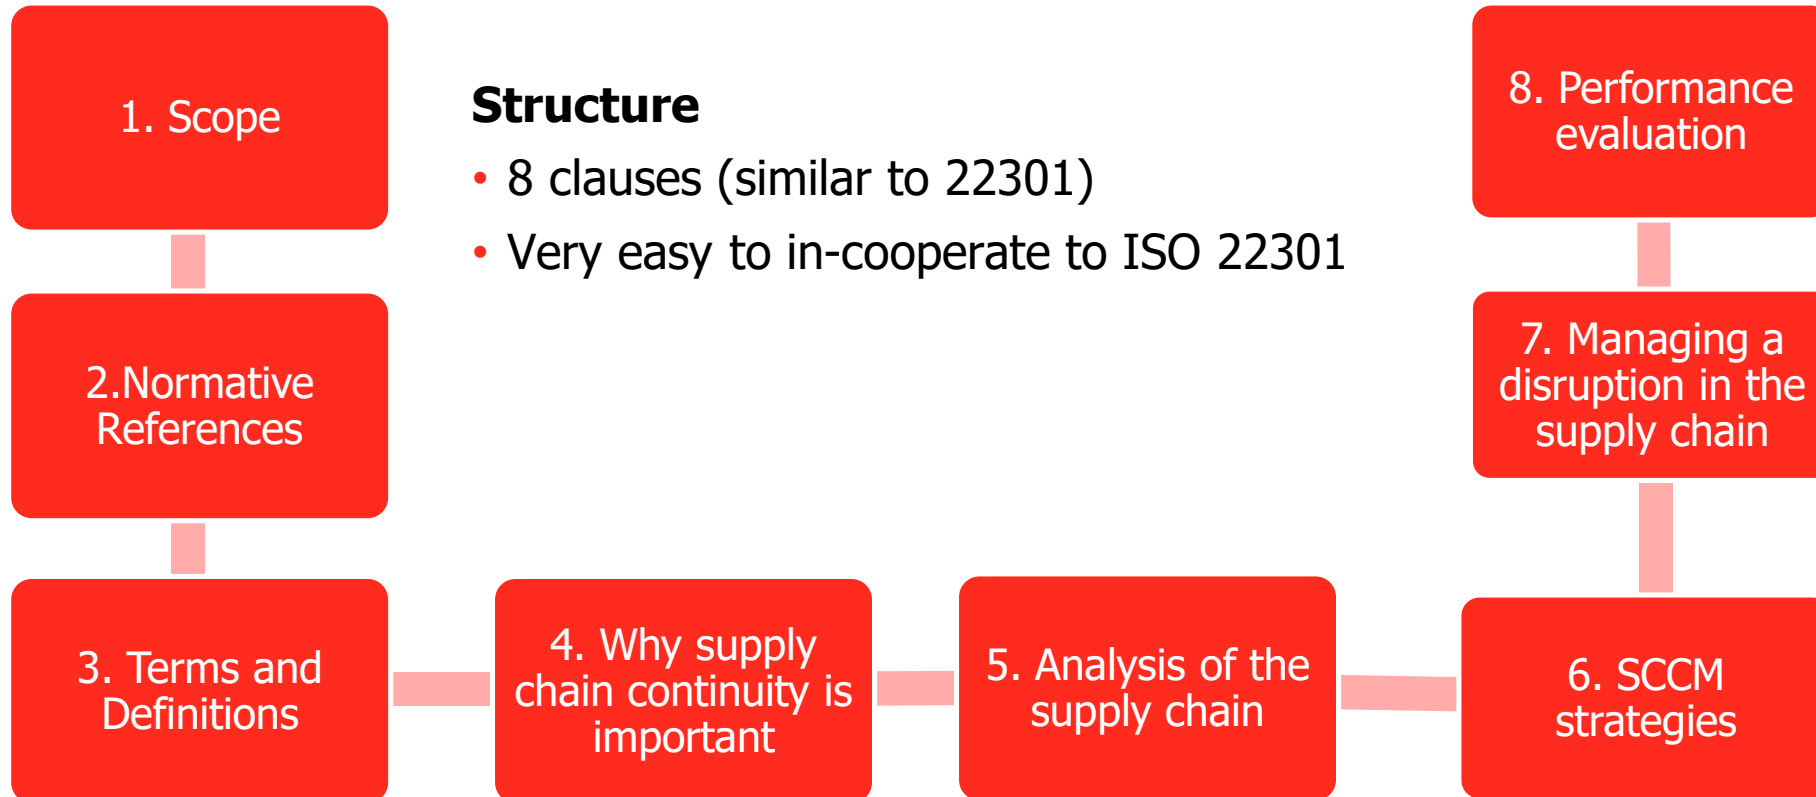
1. Scope

Structure
• 8 clauses (similar to 22301)
• Very easy to in-cooperate to ISO 22301

8. Performance evaluation

2.Normative References

7. Managing a disruption in the supply chain

3. Terms and Definitions

4. Why supply chain continuity is important

5. Analysis of the supply chain

6. SCCM strategies